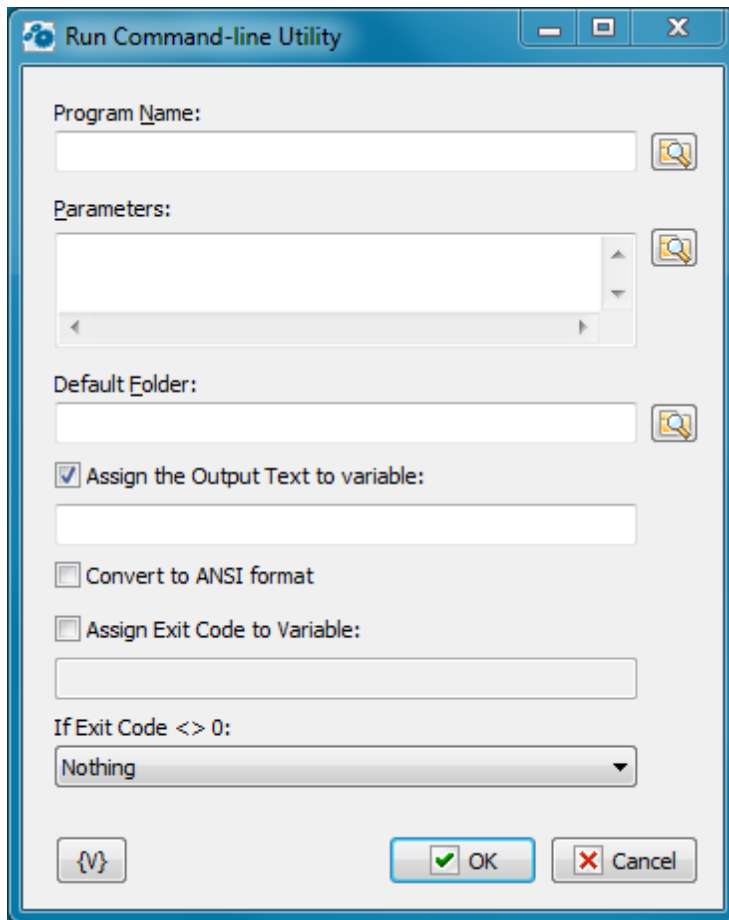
Run Command-line Utility

Program Name:

Parameters:

Default Folder:

Assign the Output Text to variable:

Convert to ANSI format

Assign Exit Code to Variable:

If Exit Code <> 0:

Nothing

{V}

OK

Cancel